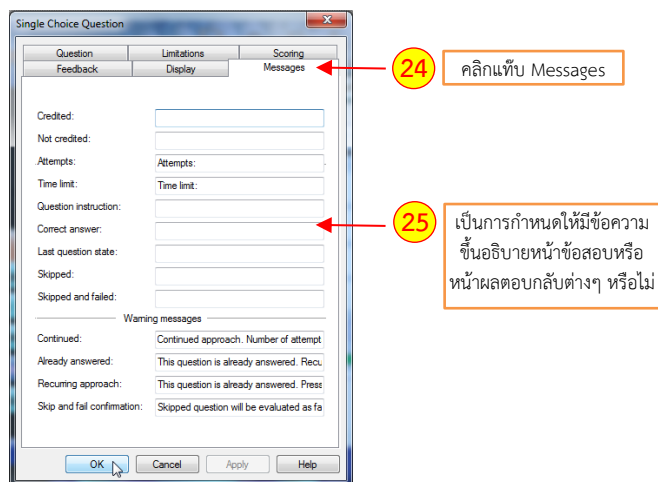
Single Choice Question

Question | Limitations | Scoring
Feedback | Display | Messages

Credited:
Not credited:
Attempts: Attempts:
Time limit: Time limit:
Question instruction:
Correct answer:
Last question state:
Skipped:
Skipped and failed:

Warning messages
Continued: Continued approach. Number of attempt
Already answered: This question is already answered. Recu
Recurring approach: This question is already answered. Press
Skip and fail confirmation: Skipped question will be evaluated as fa

OK | Cancel | Apply | Help

24
คลิกแท็บ Messages

25
เป็นการกำหนดให้มีข้อความขึ้นอธิบายหน้าข้อสอบหรือหน้าผลตอบกลับต่างๆ หรือไม่